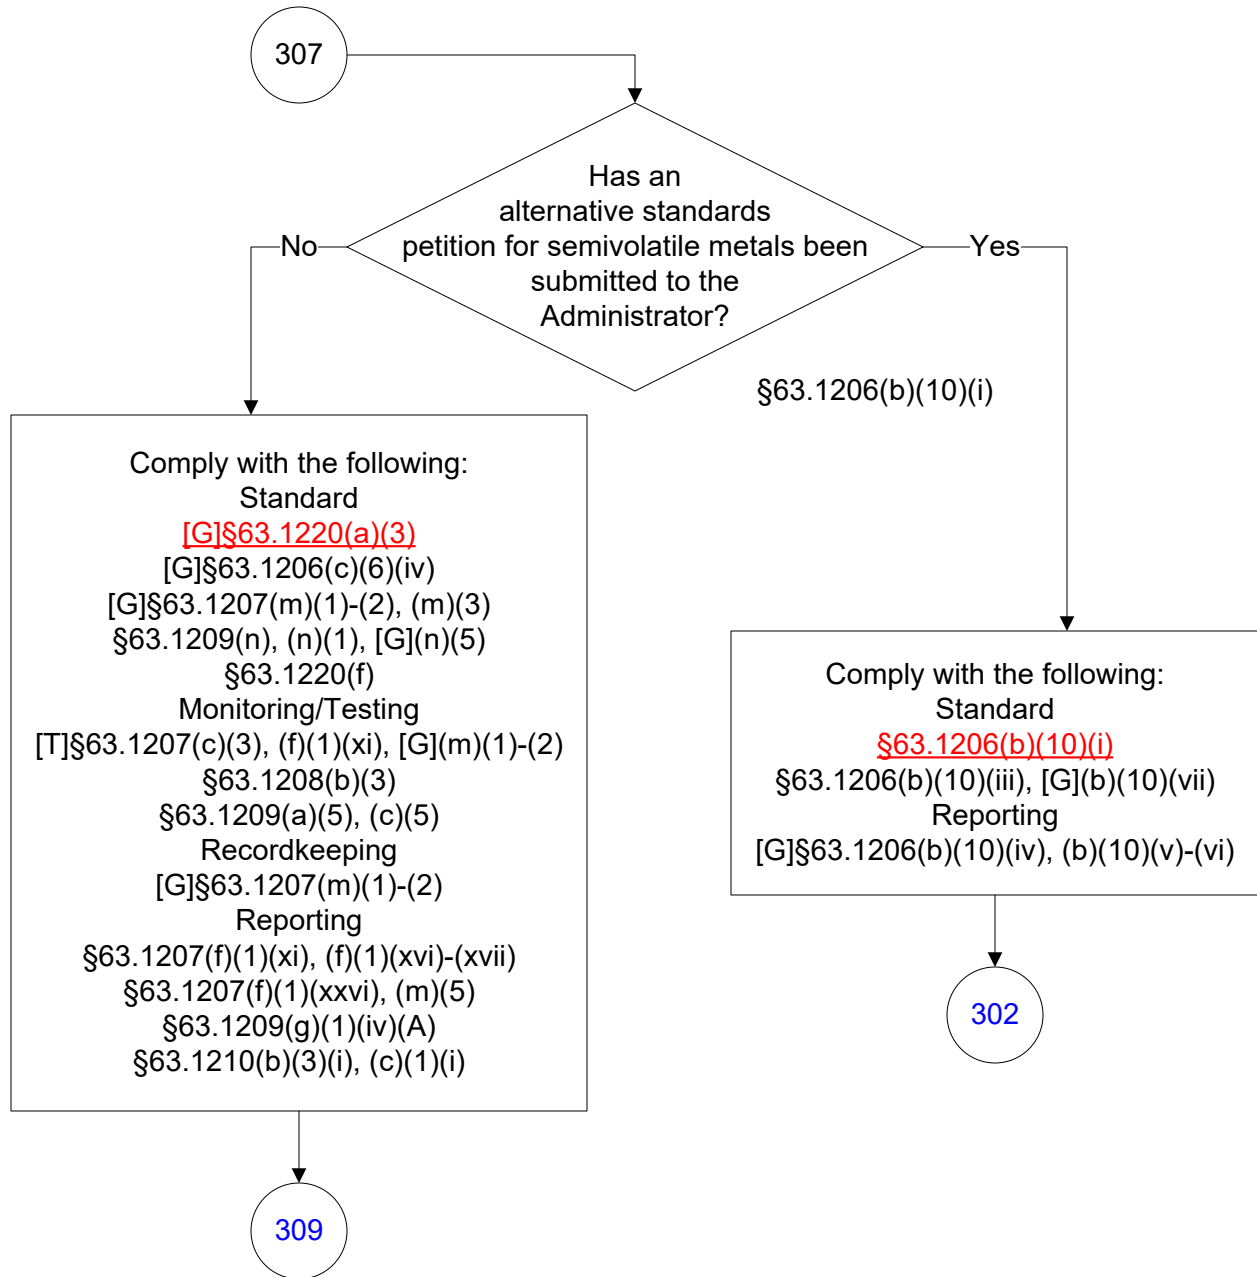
307

Has an alternative standards petition for semivolatile metals been submitted to the Administrator?

No

Yes

§63.1206(b)(10)(i)

Comply with the following:
Standard
[G]§63.1220(a)(3)
[G]§63.1206(c)(6)(iv)
[G]§63.1207(m)(1)-(2), (m)(3)
§63.1209(n), (n)(1), [G](n)(5)
§63.1220(f)
Monitoring/Testing
[T]§63.1207(c)(3), (f)(1)(xi), [G](m)(1)-(2)
§63.1208(b)(3)
§63.1209(a)(5), (c)(5)
Recordkeeping
[G]§63.1207(m)(1)-(2)
Reporting
§63.1207(f)(1)(xi), (f)(1)(xvi)-(xvii)
§63.1207(f)(1)(xxvi), (m)(5)
§63.1209(g)(1)(iv)(A)
§63.1210(b)(3)(i), (c)(1)(i)

Comply with the following:
Standard
§63.1206(b)(10)(i)
§63.1206(b)(10)(iii), [G](b)(10)(vii)
Reporting
[G]§63.1206(b)(10)(iv), (b)(10)(v)-(vi)

302

309